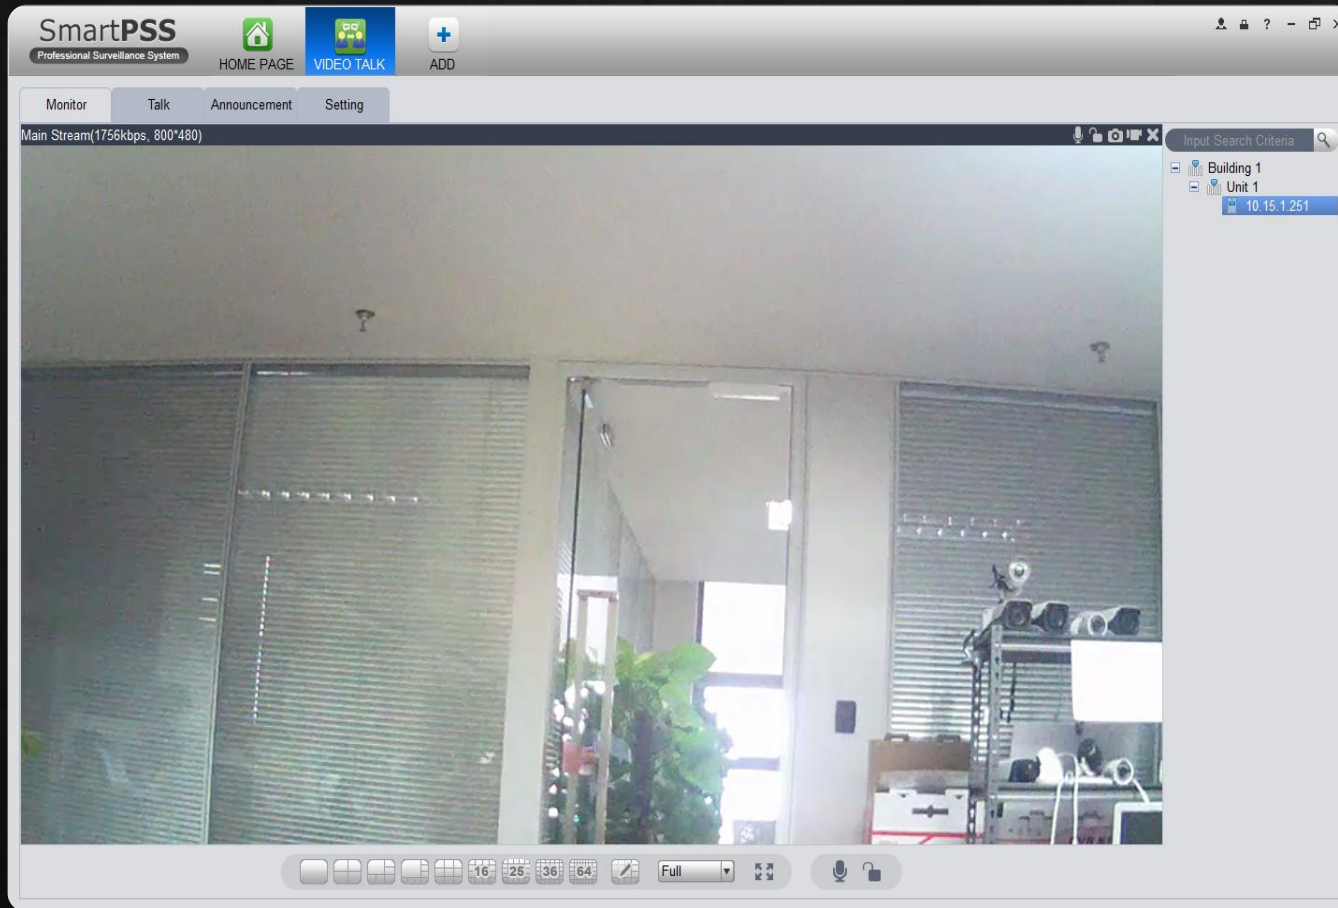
SmartPSS
Professional Surveillance System

HOME PAGE VIDEO TALK ADD

? – ×

Monitor Talk Announcement Setting

Main Stream(1756kbps, 800*480)

Input Search Criteria

Building 1
Unit 1
10.15.1.251

16 25 36 64

Full